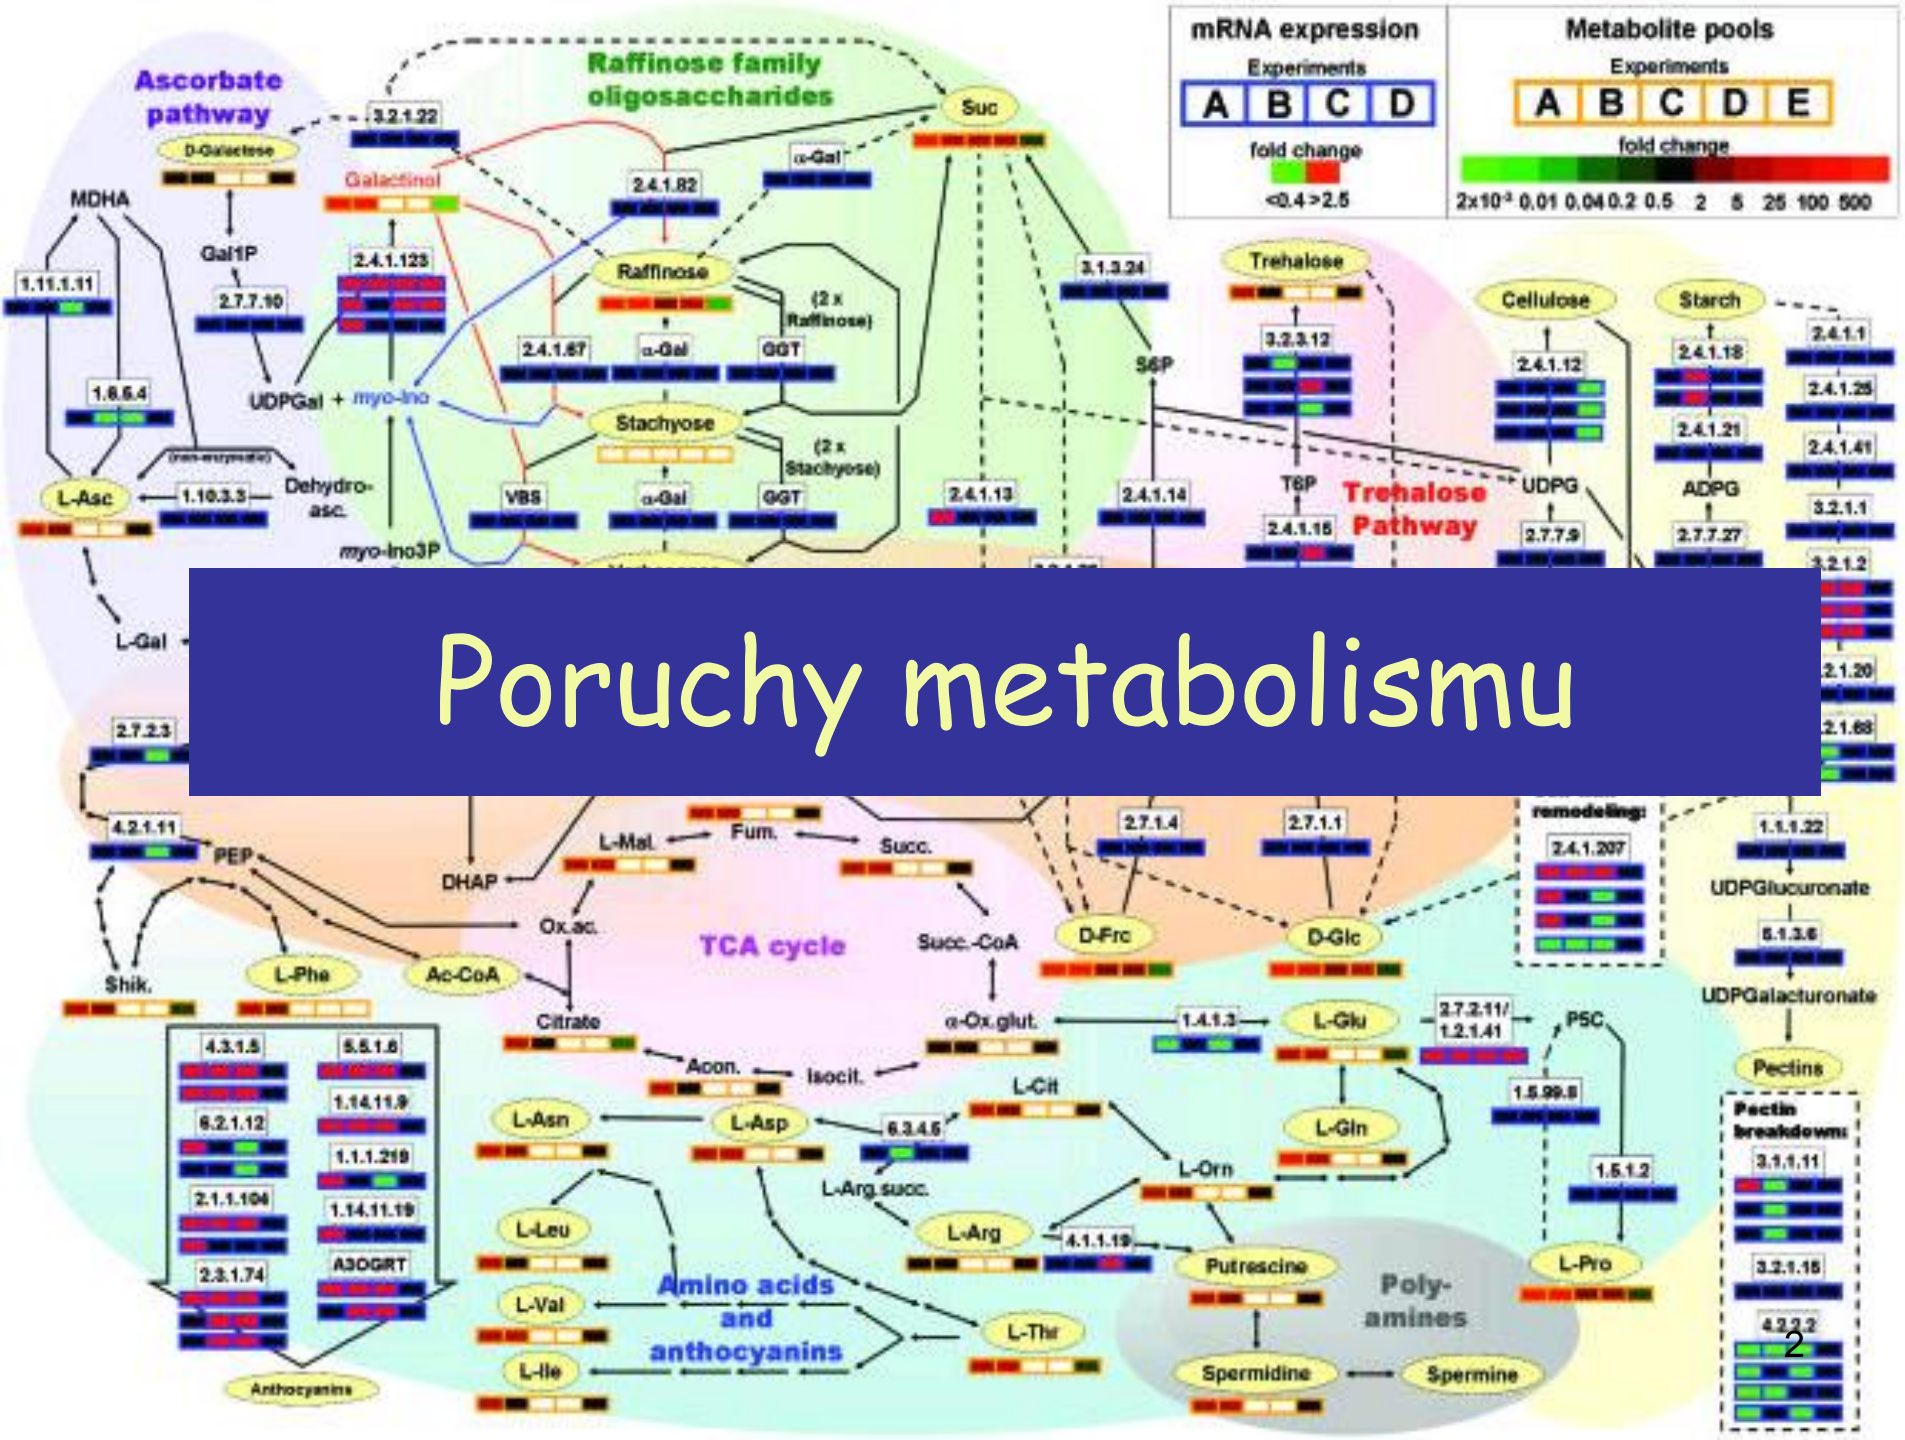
Poruchy metabolismu

mRNA expression
Experiments
A B C D
fold change
<0.4 >2.5

Metabolite pools
Experiments
A B C D E
fold change
2x10⁻³ 0.01 0.04 0.2 0.5 2 5 25 100 500

Ascorbate pathway
Raffinose family oligosaccharides
3.2.1.22
D-Galactose
Galactinol
Suc
α-Gal
2.4.1.82
MDHA
Gal1P
2.4.1.123
Raffinose
3.1.3.24
Trehalose
Cellulose
Starch
1.11.1.11
2.7.7.10
(2 x Raffinose)
2.4.1.67
α-Gal
GGT
S6P
3.2.3.12
2.4.1.12
2.4.1.18
2.4.1.1
UDPGal + myo-Ino
2.4.1.25
1.6.5.4
Stachyose
2.4.1.21
2.4.1.41
(non-enzymatic)
(2 x Stachyose)
Dehydro-asc.
L-Asc
1.10.3.3
VBS
α-Gal
GGT
2.4.1.13
2.4.1.14
T6P
Trehalose Pathway
UDPG
ADPG
3.2.1.1
2.4.1.15
2.7.7.9
2.7.7.27
3.2.1.2
myo-Ino3P
L-Gal
2.1.20
2.7.2.3
2.1.68
remodeling:
4.2.1.11
PEP
2.7.1.4
2.7.1.1
1.1.1.22
2.4.1.207
L-Mal.
Fum.
Succ.
UDPGlucuronate
DHAP
Ox.ac.
Succ.-CoA
D-Frc
D-Glc
5.1.3.6
TCA cycle
Shik.
L-Phe
Ac-CoA
UDPGalacturonate
Citrate
α-Ox.glut.
1.4.1.3
L-Glu
2.7.2.11/1.2.1.41
P5C
4.3.1.5
5.5.1.6
Acon.
Isocit.
Pectins
1.14.11.9
L-Cit
Pectin breakdown:
L-Asn
L-Asp
6.3.4.5
1.5.99.8
6.2.1.12
L-Gln
3.1.1.11
1.1.1.219
L-Orn
1.5.1.2
2.1.1.104
L-Arg succ.
1.14.11.19
L-Leu
L-Arg
4.1.1.19
A3OGRT
2.3.1.74
Putrescine
L-Pro
3.2.1.15
Amino acids and anthocyanins
Poly-amines
L-Val
L-Thr
4.2.2.2
L-Ile
Anthocyanins
Spermidine
Spermine
2